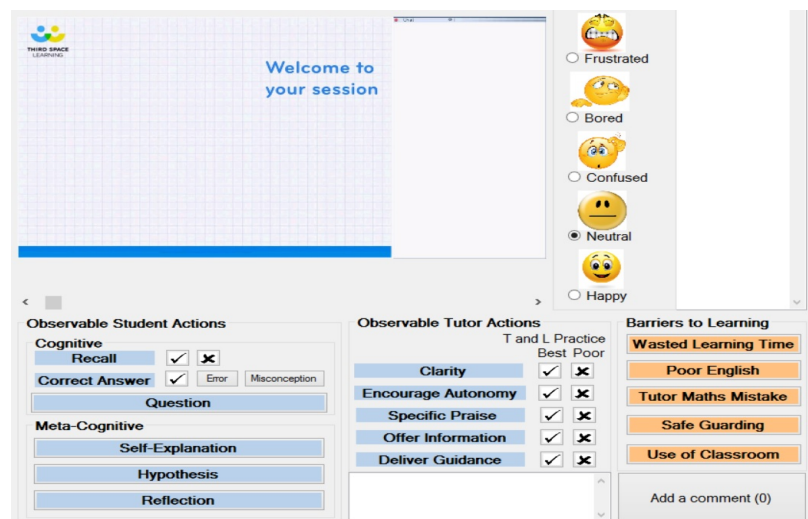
THIRD SPACE LEARNING

Welcome to your session

Frustrated

Bored

Confused

Neutral

Happy

Observable Student Actions

Cognitive

Recall ✓ ✗

Correct Answer ✓ Error Misconception

Question

Meta-Cognitive

Self-Explanation

Hypothesis

Reflection

Observable Tutor Actions

T and L Practice

Best Poor

Clarity ✓ ✗

Encourage Autonomy ✓ ✗

Specific Praise ✓ ✗

Offer Information ✓ ✗

Deliver Guidance ✓ ✗

Barriers to Learning

Wasted Learning Time

Poor English

Tutor Maths Mistake

Safe Guarding

Use of Classroom

Add a comment (0)